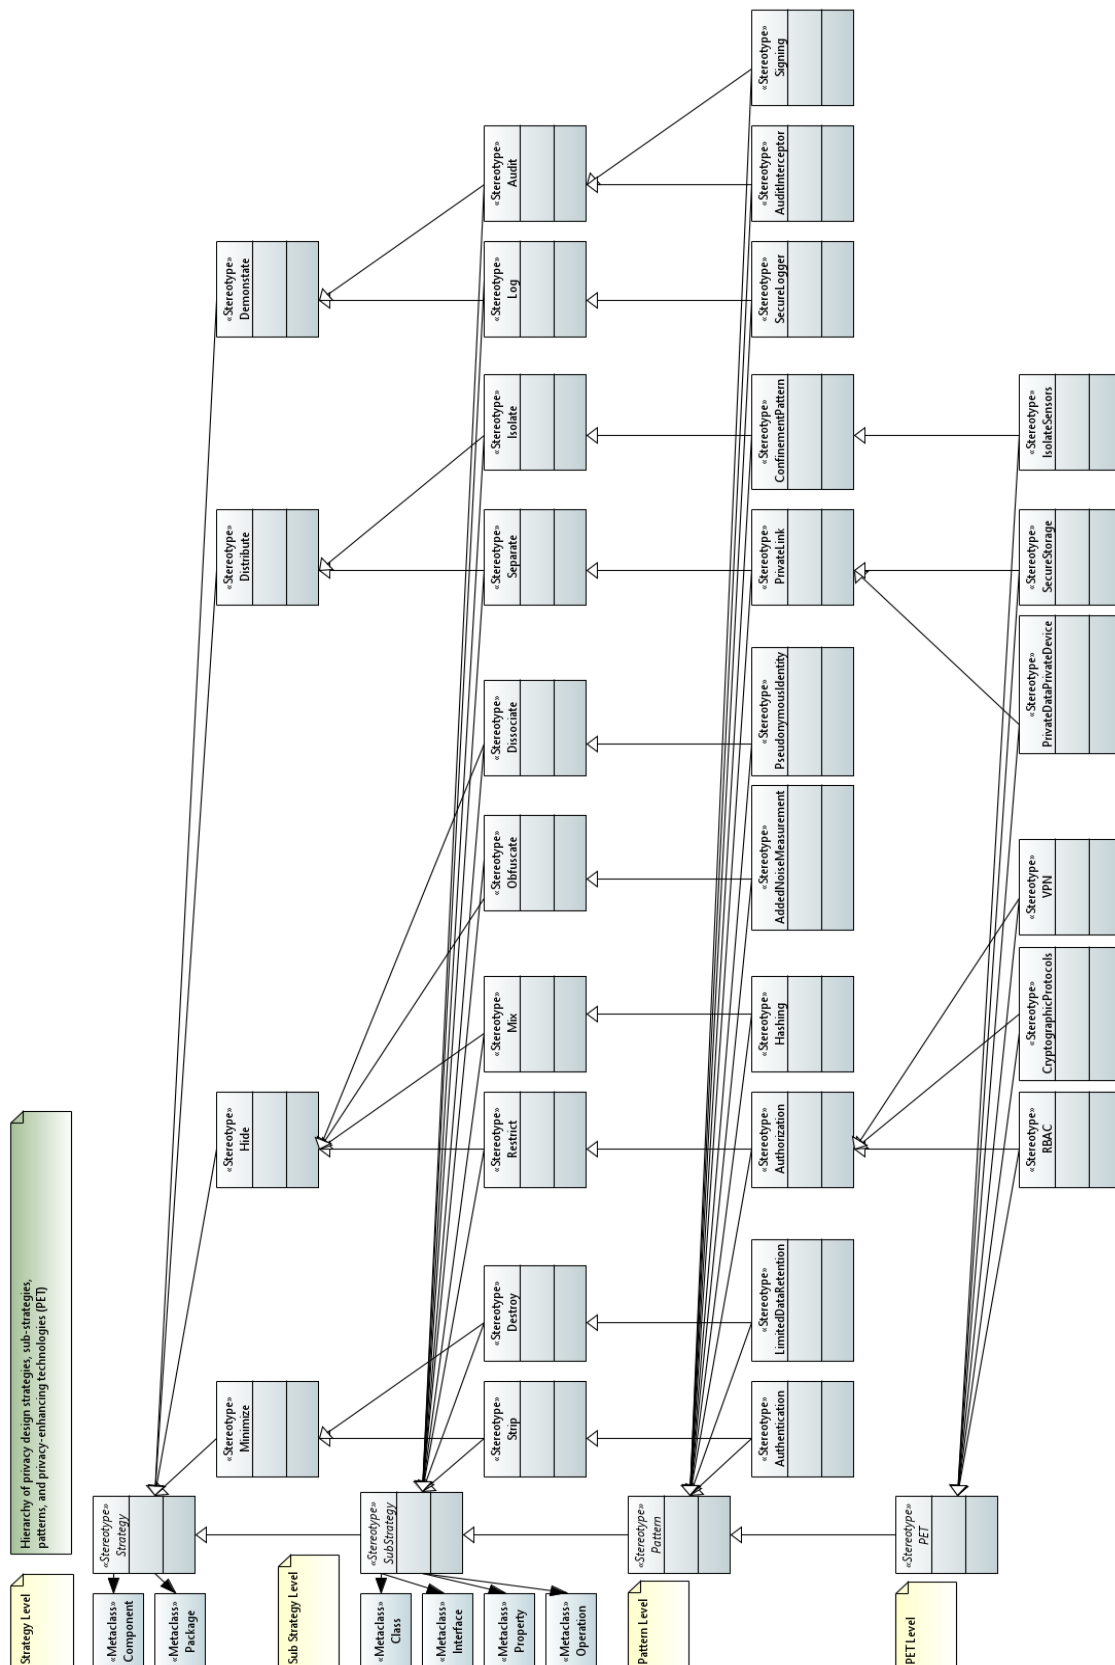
Hierarchy of privacy design strategies, sub-strategies, patterns, and privacy-enhancing technologies (PET)

Strategy Level

«Metaclass» Component

«Metaclass» Package

«Stereotype» Strategy

«Stereotype» Minimize

«Stereotype» Hide

«Stereotype» Distribute

«Stereotype» Demonstate

Sub Strategy Level

«Metaclass» Class

«Metaclass» Interface

«Metaclass» Property

«Metaclass» Operation

«Stereotype» SubStrategy

«Stereotype» Strip

«Stereotype» Destroy

«Stereotype» Restrict

«Stereotype» Mix

«Stereotype» Obfuscate

«Stereotype» Dissociate

«Stereotype» Separate

«Stereotype» Isolate

«Stereotype» Log

«Stereotype» Audit

Pattern Level

«Stereotype» Pattern

«Stereotype» Authentication

«Stereotype» LimitedDataRetention

«Stereotype» Authorization

«Stereotype» Hashing

«Stereotype» AddedNoiseMeasurement

«Stereotype» PseudonymousIdentity

«Stereotype» PrivateLink

«Stereotype» ConfinementPattern

«Stereotype» SecureLogger

«Stereotype» AuditInterceptor

«Stereotype» Signing

PET Level

«Stereotype» PET

«Stereotype» RBAC

«Stereotype» CryptographicProtocols

«Stereotype» VPN

«Stereotype» PrivateDataPrivateDevice

«Stereotype» SecureStorage

«Stereotype» IsolateSensors